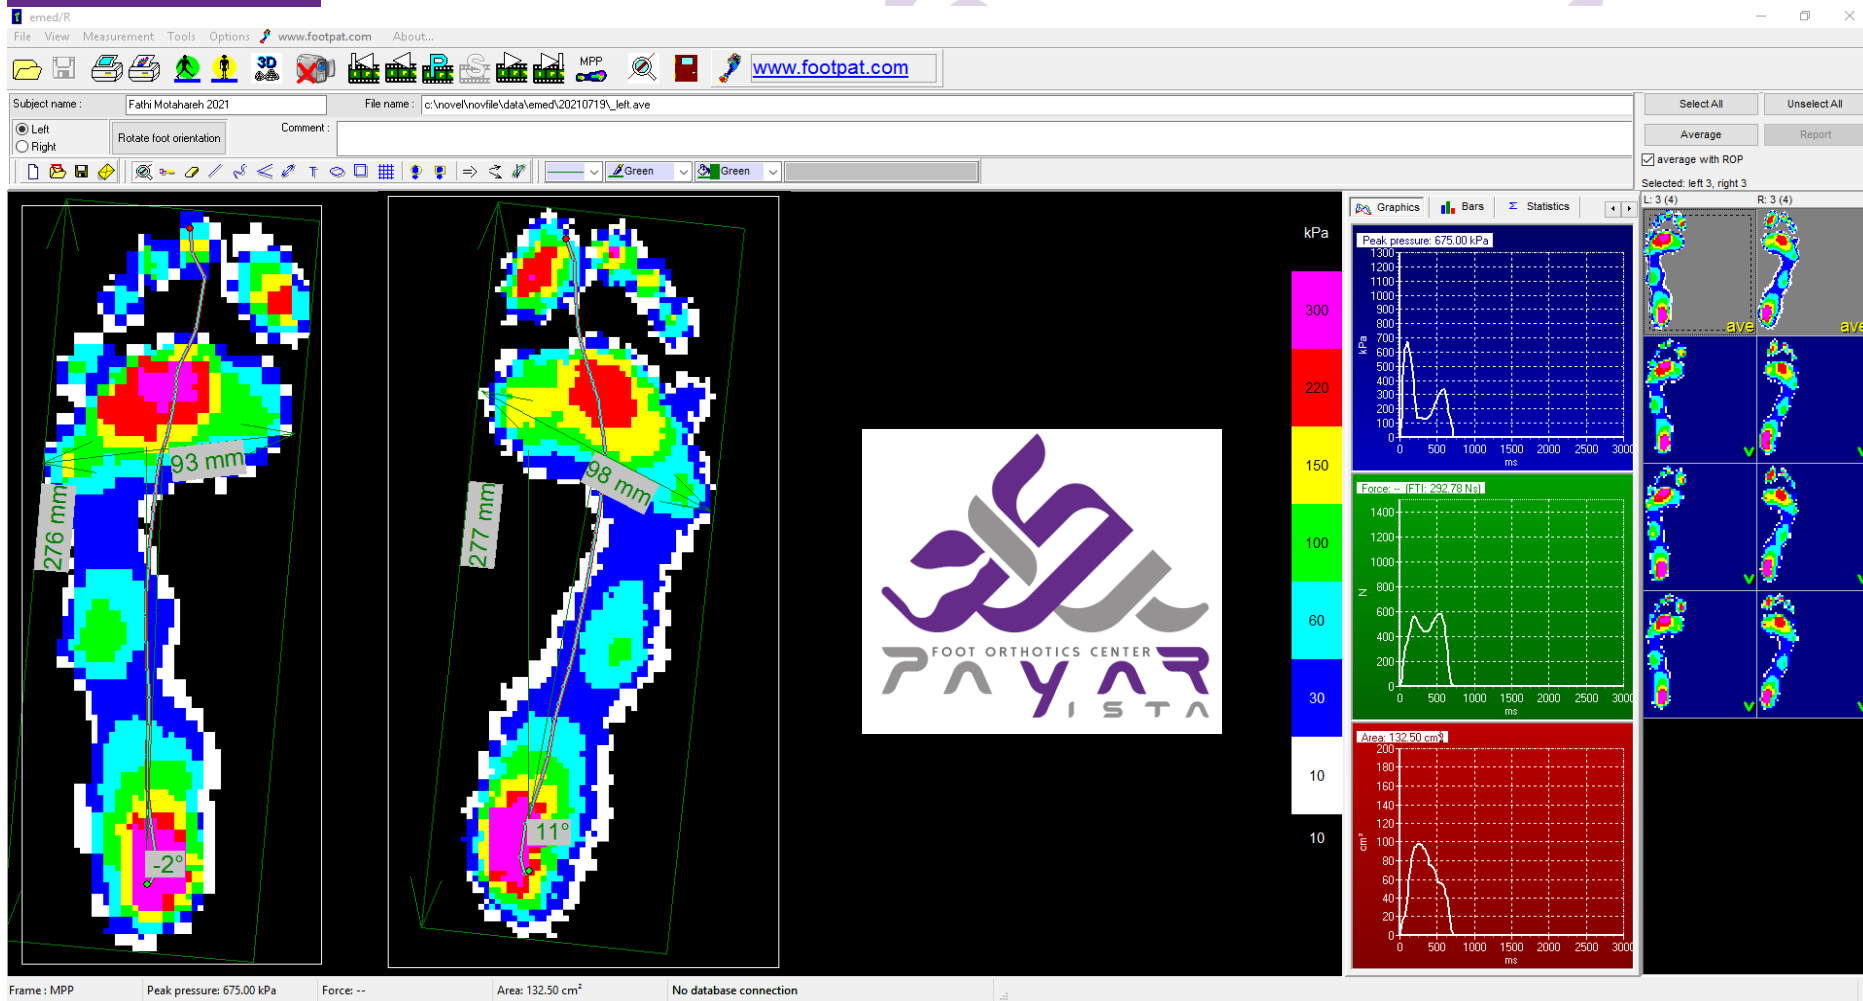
emed/R

File View Measurement Tools Options www.footpat.com About...

MPP www.footpat.com

Subject name : Fathi Motahareh 2021 File name : c:\novel\novfile\data\emed\20210719\_left.ave

Left
Right
Rotate foot orientation
Comment :

Green Green

Select All Unselect All
Average Report
average with ROP
Selected: left 3, right 3
L: 3 (4) R: 3 (4)

ave ave

93 mm
276 mm
-2°

98 mm
277 mm
11°

FOOT ORTHOTICS CENTER
PAYAR
ISTA

kPa
300
220
150
100
60
30
10
10

Graphics Bars Statistics

Peak pressure: 675.00 kPa
kPa
1300 1200 1100 1000 900 800 700 600 500 400 300 200 100 0
0 500 1000 1500 2000 2500 3000
ms

Force: -- (FTI: 292.78 Ns)
N
1400 1200 1000 800 600 400 200 0
0 500 1000 1500 2000 2500 3000
ms

Area: 132.50 cm²
cm²
200 180 160 140 120 100 80 60 40 20 0
0 500 1000 1500 2000 2500 3000
ms

Frame : MPP Peak pressure: 675.00 kPa Force: -- Area: 132.50 cm² No database connection